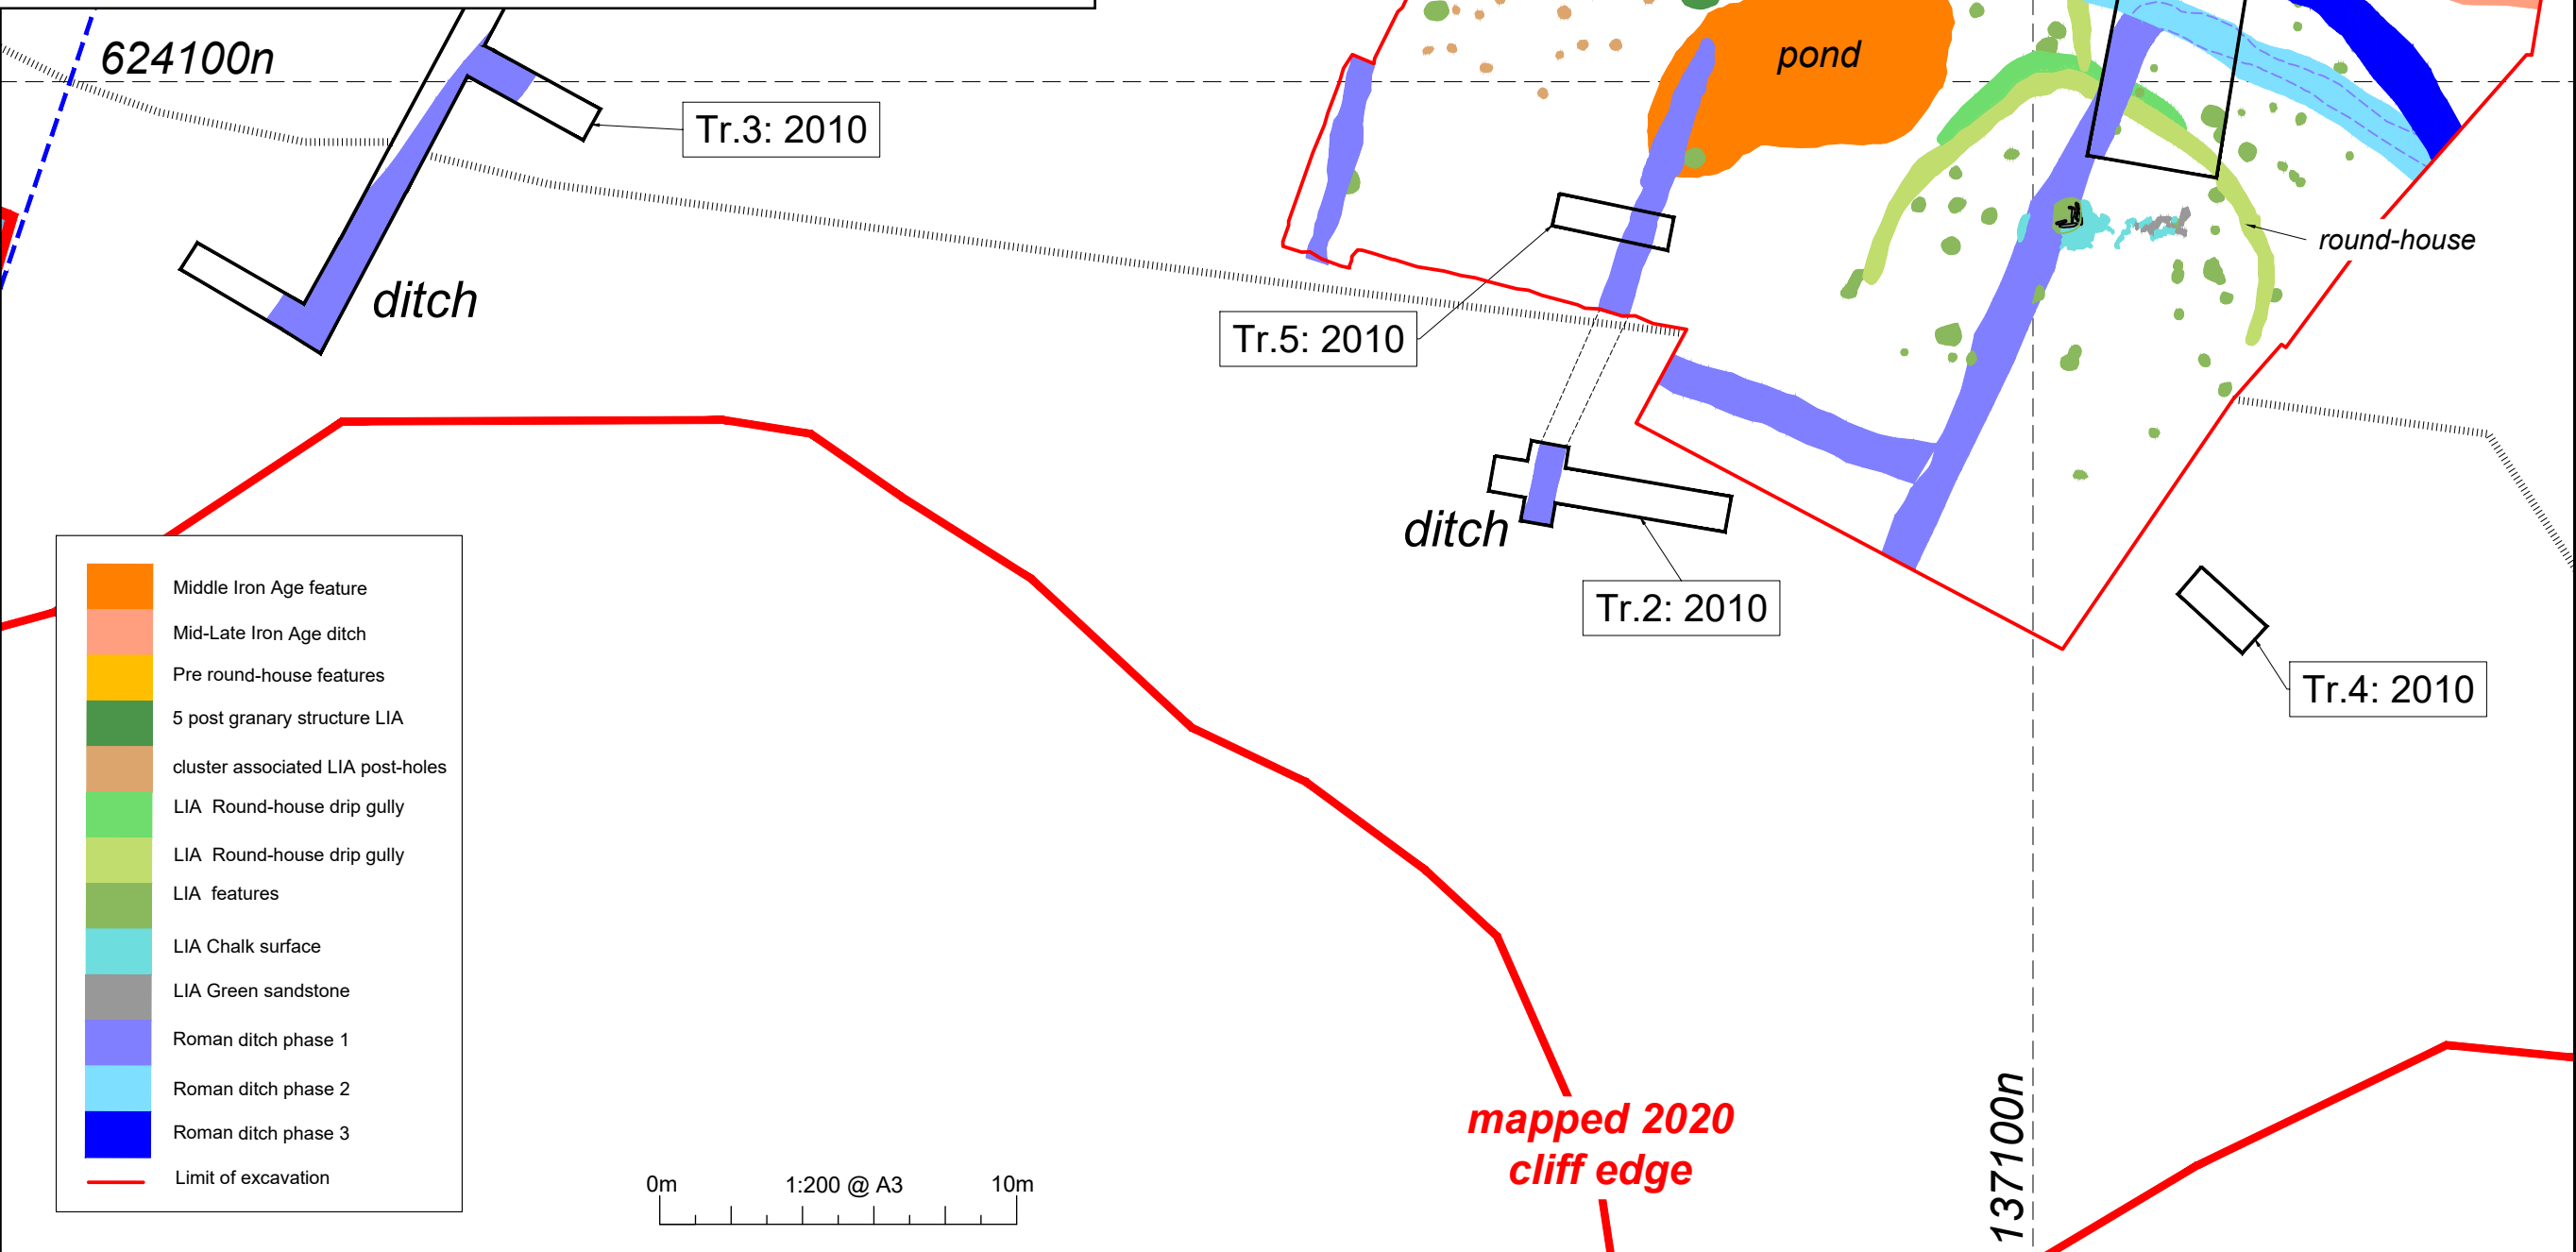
624100n

Tr.3: 2010

ditch

pond

Tr.5: 2010

round-house

ditch

Tr.2: 2010

Tr.4: 2010

Middle Iron Age feature
Mid-Late Iron Age ditch
Pre round-house features
5 post granary structure LIA
cluster associated LIA post-holes
LIA Round-house drip gully
LIA Round-house drip gully
LIA features
LIA Chalk surface
LIA Green sandstone
Roman ditch phase 1
Roman ditch phase 2
Roman ditch phase 3
Limit of excavation

0m 1:200 @ A3 10m

mapped 2020 cliff edge

137100n